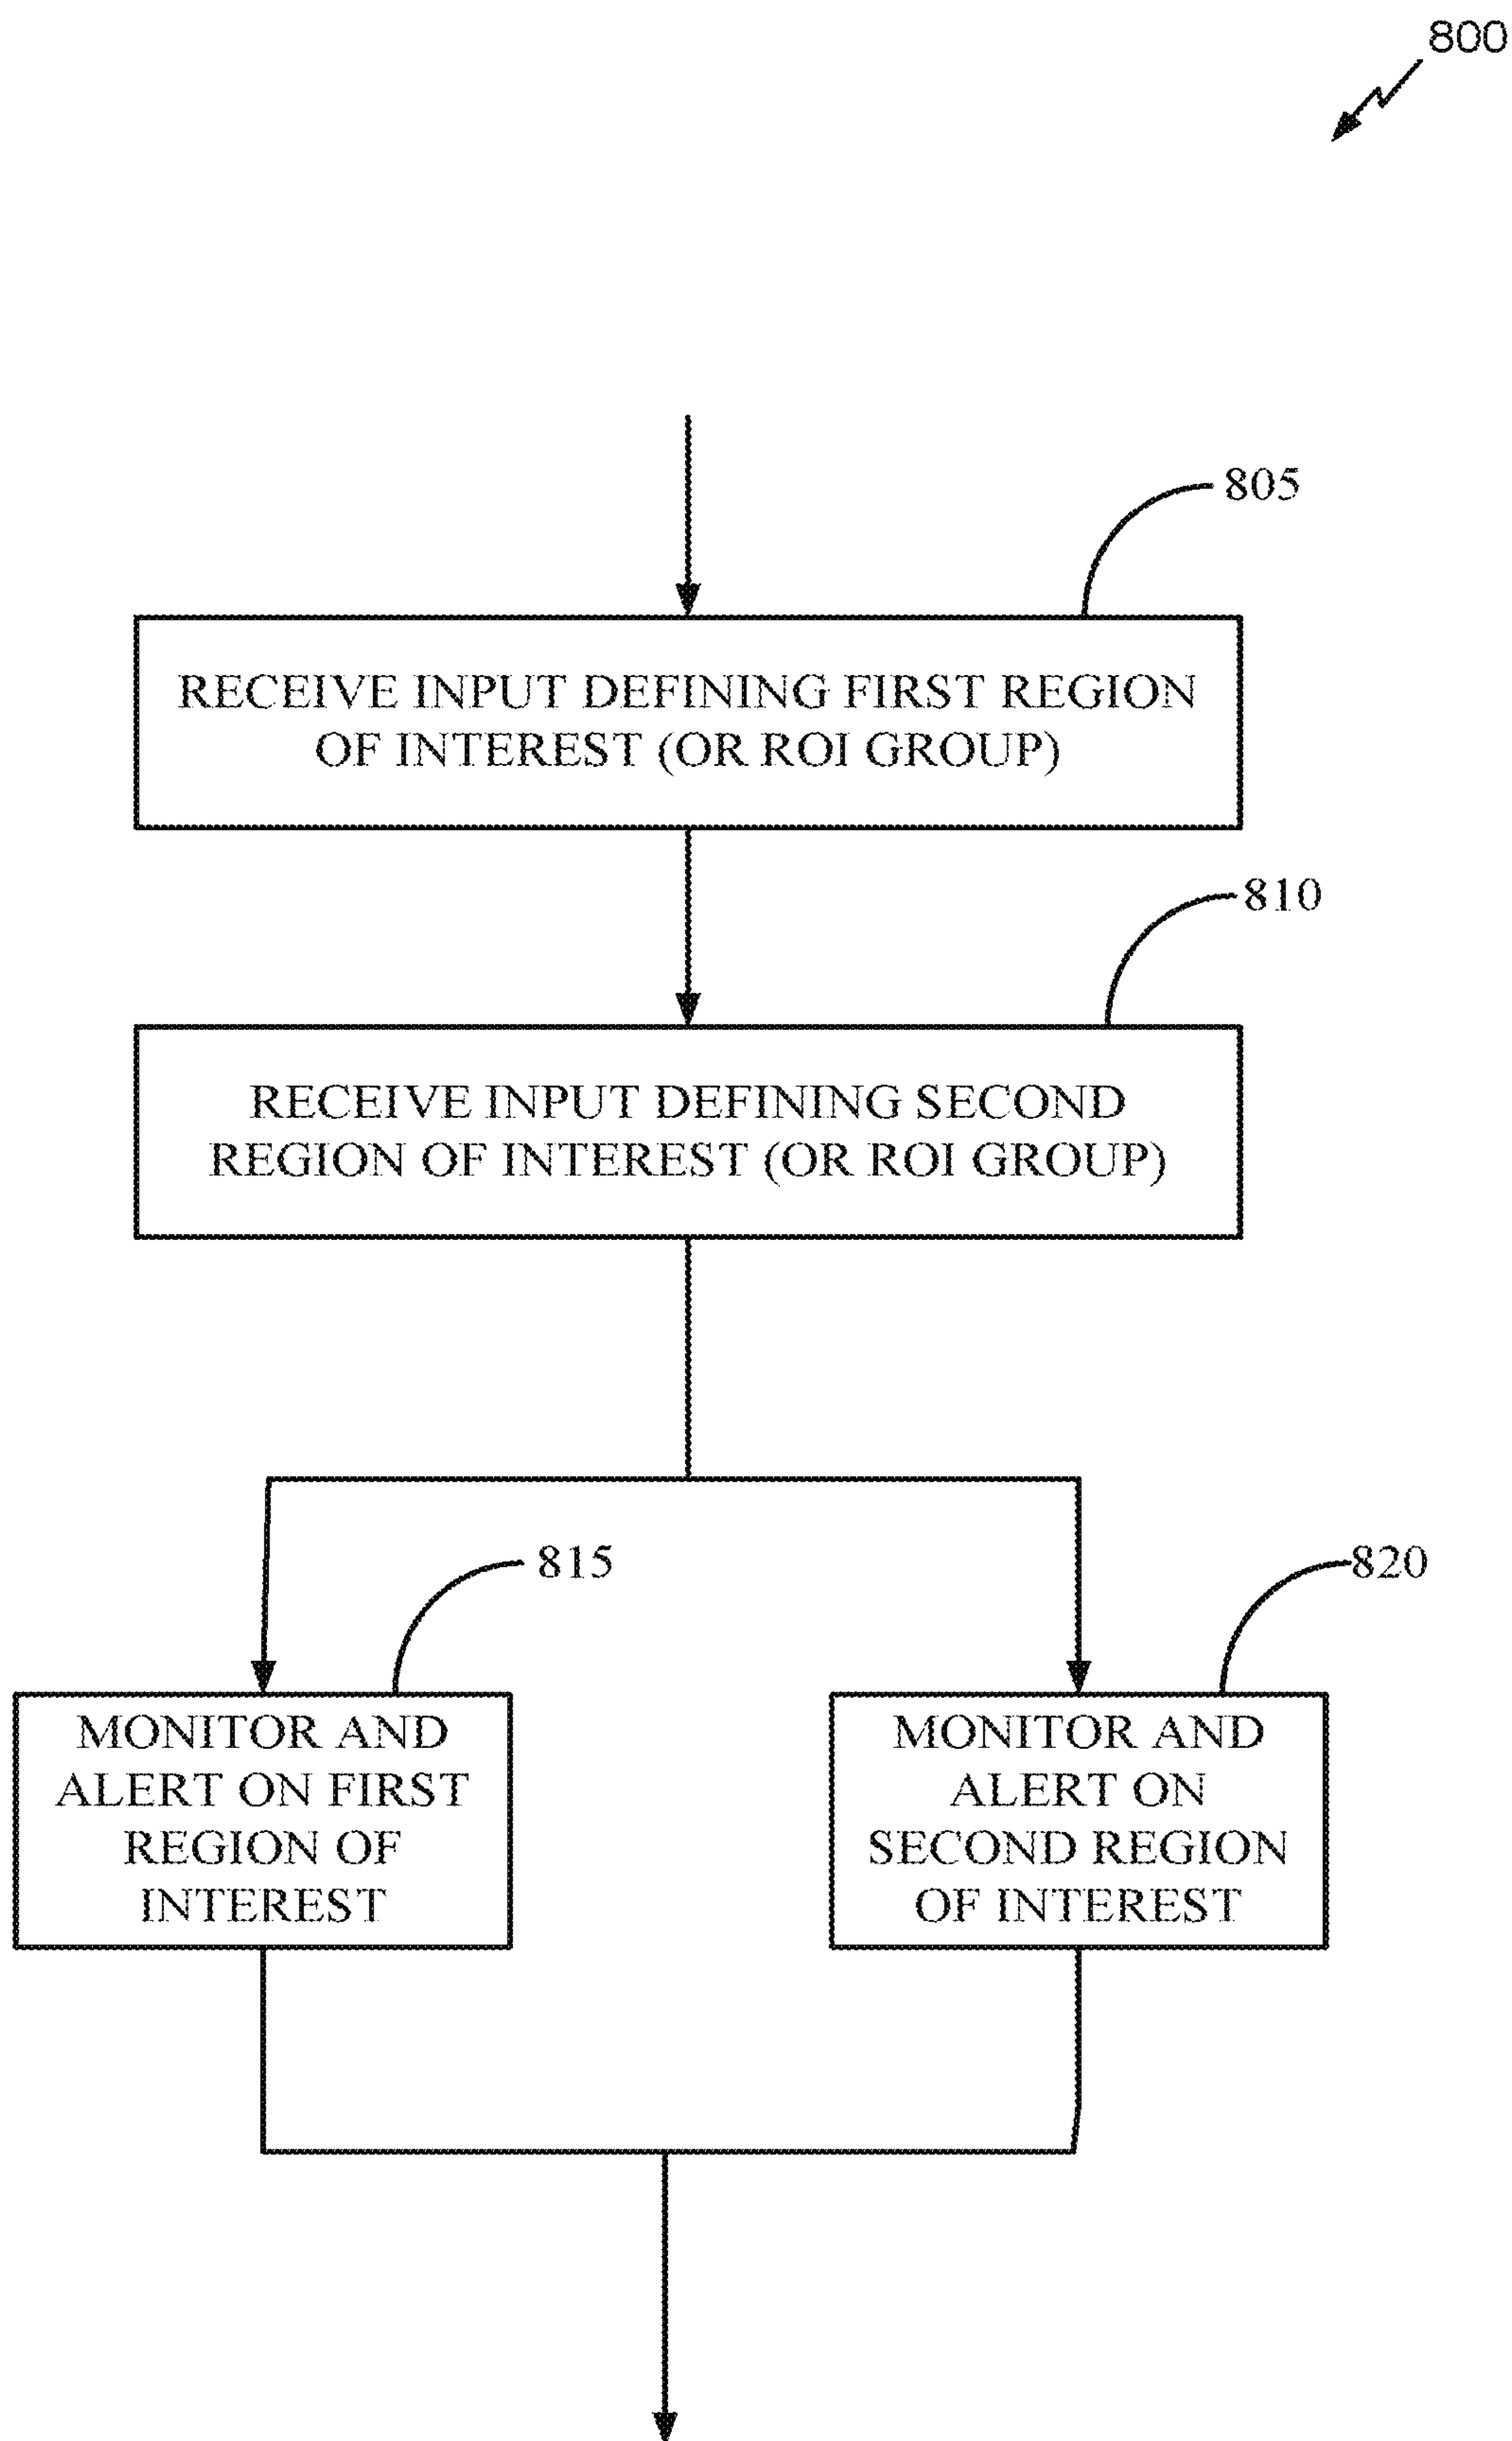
800

805

RECEIVE INPUT DEFINING FIRST REGION OF INTEREST (OR ROI GROUP)

810

RECEIVE INPUT DEFINING SECOND REGION OF INTEREST (OR ROI GROUP)

815

MONITOR AND ALERT ON FIRST REGION OF INTEREST

820

MONITOR AND ALERT ON SECOND REGION OF INTEREST